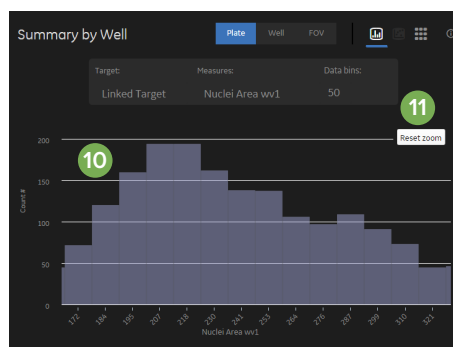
Summary by Well

Plate Well FOV

Target: Measures: Data bins:

Linked Target Nuclei Area wv1 50

11

Reset zoom

10

200

150

100

50

0

Count #

172 184 195 207 218 230 241 253 264 276 287 299 310 321

Nuclei Area wv1